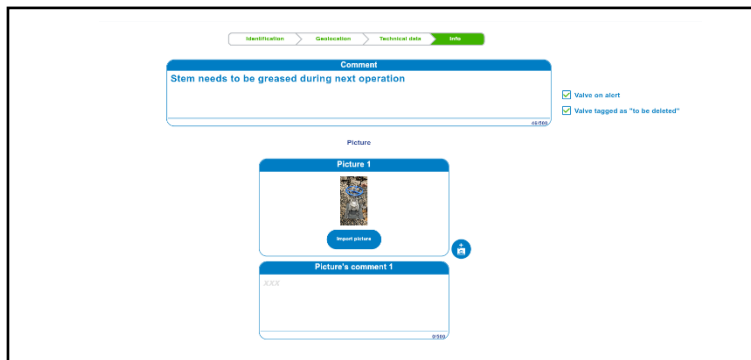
Identification Geolocation Technical data Info

Comment

Stem needs to be greased during next operation

46/500

Valve on alert

Valve tagged as "to be deleted"

Picture

Picture 1

Import picture

Picture's comment 1

XXX

0/300